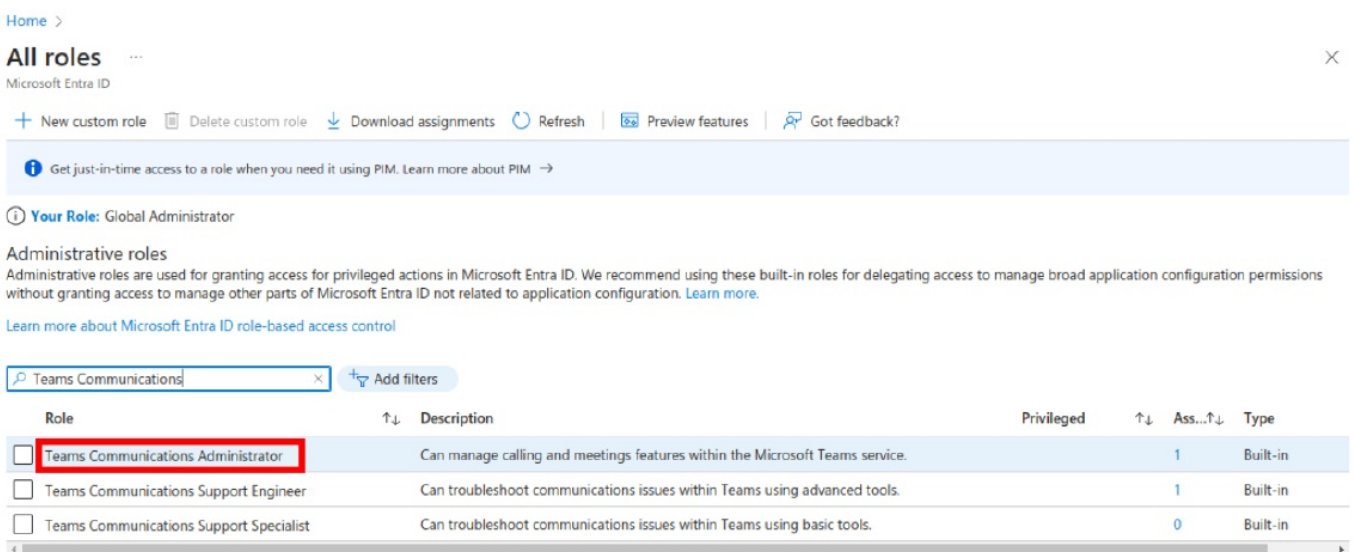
Home >

All roles ...
Microsoft Entra ID

+ New custom role | Delete custom role | Download assignments | Refresh | Preview features | Got feedback?

Get just-in-time access to a role when you need it using PIM. Learn more about PIM →

Your Role: Global Administrator

Administrative roles
Administrative roles are used for granting access for privileged actions in Microsoft Entra ID. We recommend using these built-in roles for delegating access to manage broad application configuration permissions without granting access to manage other parts of Microsoft Entra ID not related to application configuration. Learn more.

Learn more about Microsoft Entra ID role-based access control

Teams Communications

Add filters

| Role ↑↓ | Description | Privileged ↑↓ | Ass...↑↓ | Type |
|---|---|---|---|---|
| Teams Communications Administrator | Can manage calling and meetings features within the Microsoft Teams service. | | 1 | Built-in |
| Teams Communications Support Engineer | Can troubleshoot communications issues within Teams using advanced tools. | | 1 | Built-in |
| Teams Communications Support Specialist | Can troubleshoot communications issues within Teams using basic tools. | | 0 | Built-in |